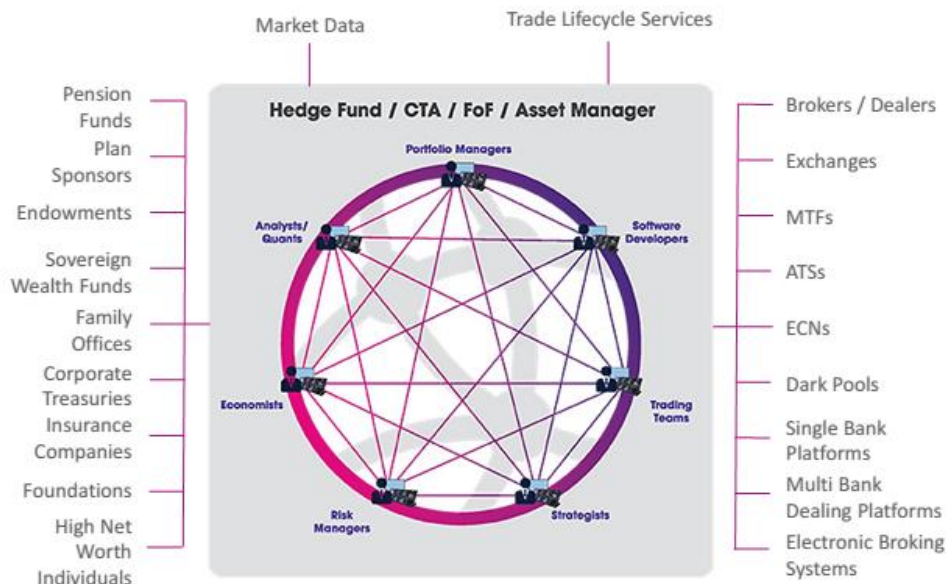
Market Data

Trade Lifecycle Services

Pension Funds

Plan Sponsors

Endowments

Sovereign Wealth Funds

Family Offices

Corporate Treasuries

Insurance Companies

Foundations

High Net Worth Individuals

Hedge Fund / CTA / FoF / Asset Manager

Portfolio Managers

Analysts/ Quants

Software Developers

Economists

Trading Teams

Risk Managers

Strategists

Brokers / Dealers

Exchanges

MTFs

ATSs

ECNs

Dark Pools

Single Bank Platforms

Multi Bank Dealing Platforms

Electronic Broking Systems